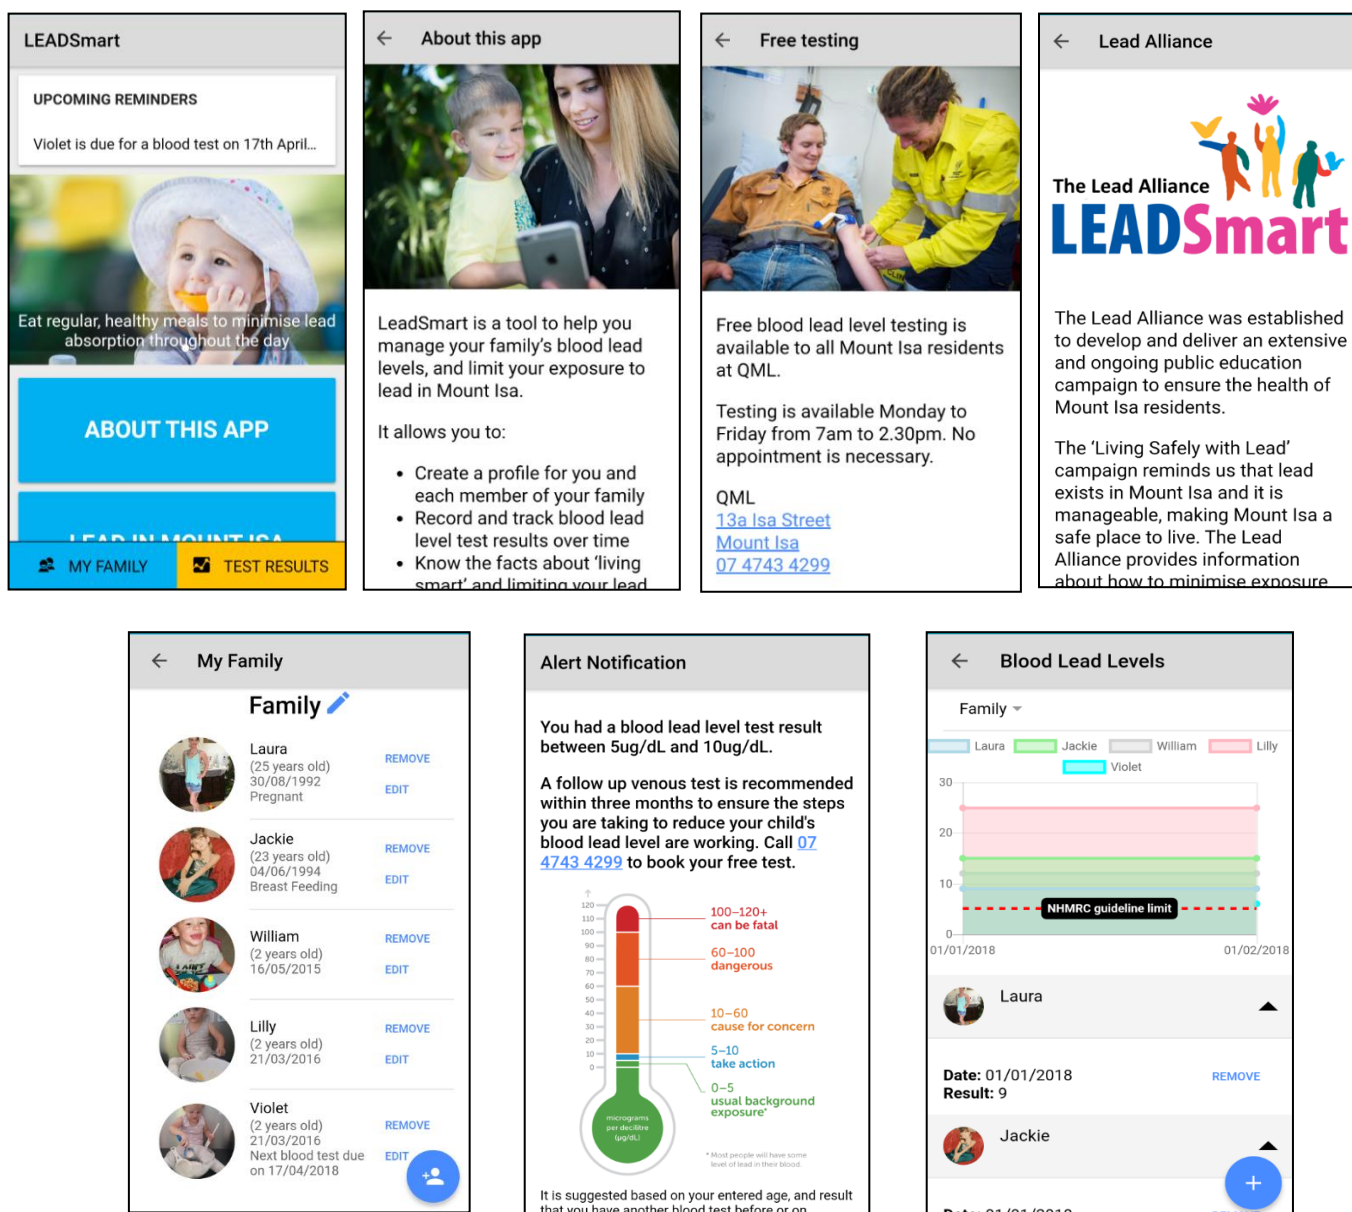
LEADSmart

UPCOMING REMINDERS

Violet is due for a blood test on 17th April...

Eat regular, healthy meals to minimise lead absorption throughout the day

ABOUT THIS APP

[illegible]

MY FAMILY

TEST RESULTS

About this app

LeadSmart is a tool to help you manage your family's blood lead levels, and limit your exposure to lead in Mount Isa.

It allows you to:

- Create a profile for you and each member of your family
- Record and track blood lead level test results over time
- Know the facts about 'living smart' and limiting your lead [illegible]

Free testing

Free blood lead level testing is available to all Mount Isa residents at QML.

Testing is available Monday to Friday from 7am to 2.30pm. No appointment is necessary.

QML
13a Isa Street
Mount Isa
07 4743 4299

Lead Alliance

The Lead Alliance
LEADSmart

The Lead Alliance was established to develop and deliver an extensive and ongoing public education campaign to ensure the health of Mount Isa residents.

The 'Living Safely with Lead' campaign reminds us that lead exists in Mount Isa and it is manageable, making Mount Isa a safe place to live. The Lead Alliance provides information about how to minimise exposure

My Family

Family

Laura
(25 years old)
30/08/1992
Pregnant
REMOVE
EDIT

Jackie
(23 years old)
04/06/1994
Breast Feeding
REMOVE
EDIT

William
(2 years old)
16/05/2015
REMOVE
EDIT

Lilly
(2 years old)
21/03/2016
REMOVE
EDIT

Violet
(2 years old)
21/03/2016
Next blood test due on 17/04/2018
REMOVE
EDIT

Alert Notification

You had a blood lead level test result between 5ug/dL and 10ug/dL.

A follow up venous test is recommended within three months to ensure the steps you are taking to reduce your child's blood lead level are working. Call 07 4743 4299 to book your free test.

120
110
100
90
80
70
60
50
40
30
20
10
0

micrograms per decilitre (µg/dL)

100–120+
can be fatal

60–100
dangerous

10–60
cause for concern

5–10
take action

0–5
usual background exposure*

* Most people will have some level of lead in their blood.

It is suggested based on your entered age, and result that you have another blood test before or on

Blood Lead Levels

Family

Laura
Jackie
William
Lilly
Violet

30
20
10
0

NHMRC guideline limit

01/01/2018
01/02/2018

Laura

Date: 01/01/2018
Result: 9
REMOVE

Jackie